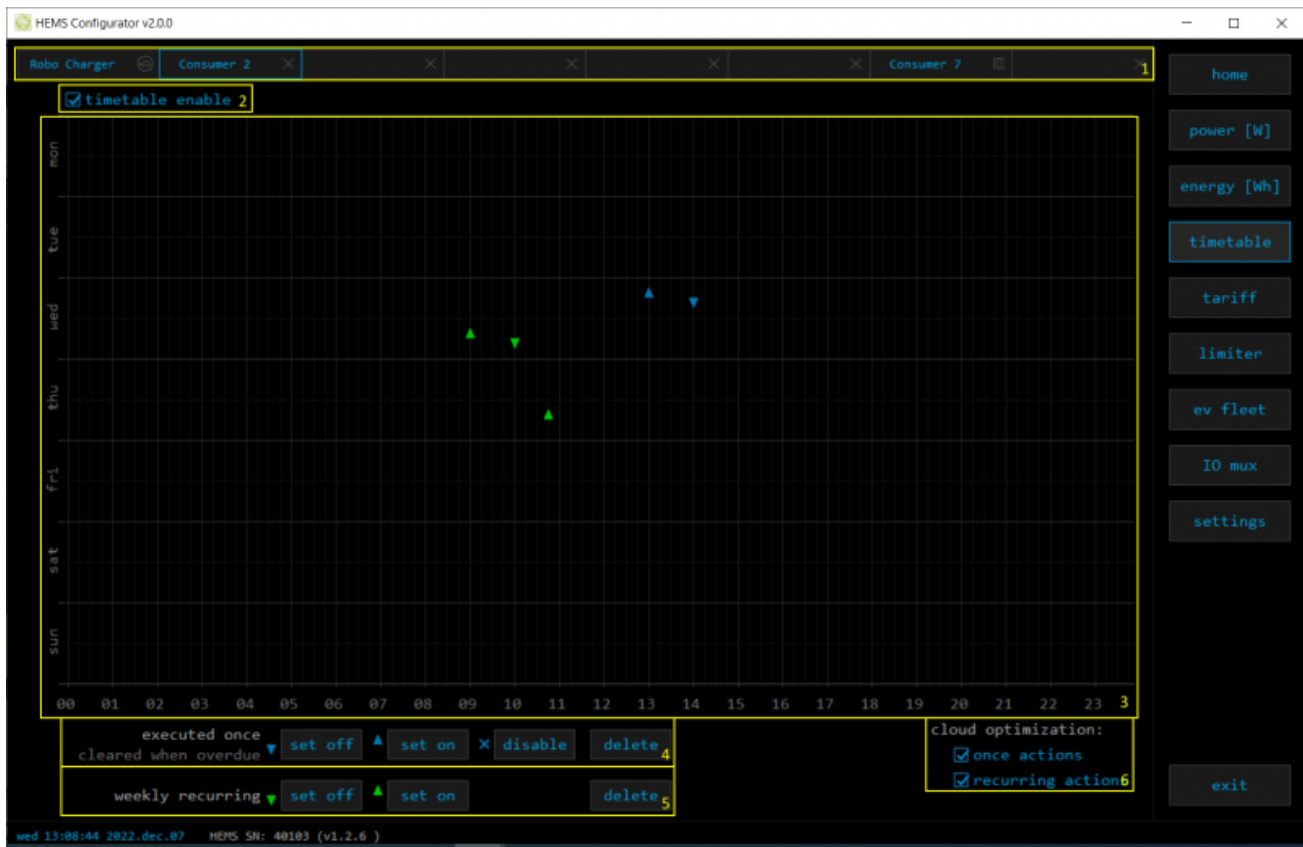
HEMS Configurator v2.0.0

Robo Charger | Consumer 2 | Consumer 7 | 1

timetable enable 2

mon
tue
wed
thu
fri
sat
sun

00 01 02 03 04 05 06 07 08 09 10 11 12 13 14 15 16 17 18 19 20 21 22 23 3

executed once
cleared when overdue
set off
set on
disable
delete 4

weekly recurring
set off
set on
delete 5

cloud optimization:
once actions
recurring action 6

home
power [W]
energy [Wh]
timetable
tariff
limiter
ev fleet
IO mux
settings
exit

wed 13:08:44 2022.dec.07 HEMS SN: 40103 (v1.2.6 )